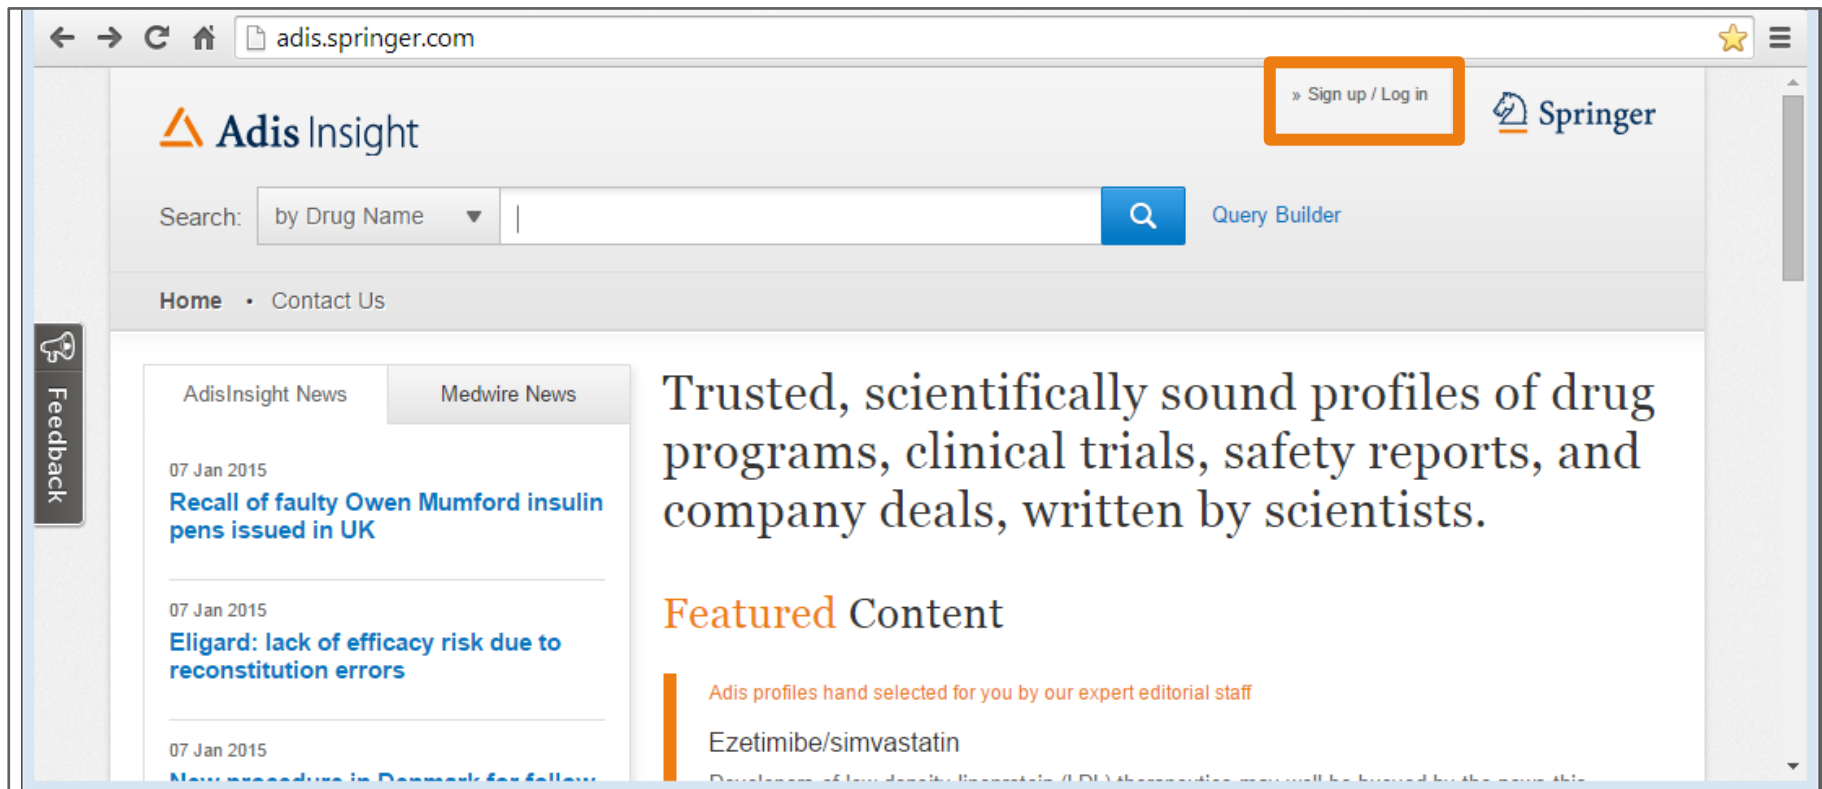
adis.springer.com

» Sign up / Log in

Springer

Adis Insight

Search: by Drug Name

Query Builder

Home • Contact Us

Feedback

AdisInsight News | Medwire News

07 Jan 2015
Recall of faulty Owen Mumford insulin pens issued in UK

07 Jan 2015
Eligard: lack of efficacy risk due to reconstitution errors

07 Jan 2015
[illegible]

Trusted, scientifically sound profiles of drug programs, clinical trials, safety reports, and company deals, written by scientists.

Featured Content

Adis profiles hand selected for you by our expert editorial staff

Ezetimibe/simvastatin

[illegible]